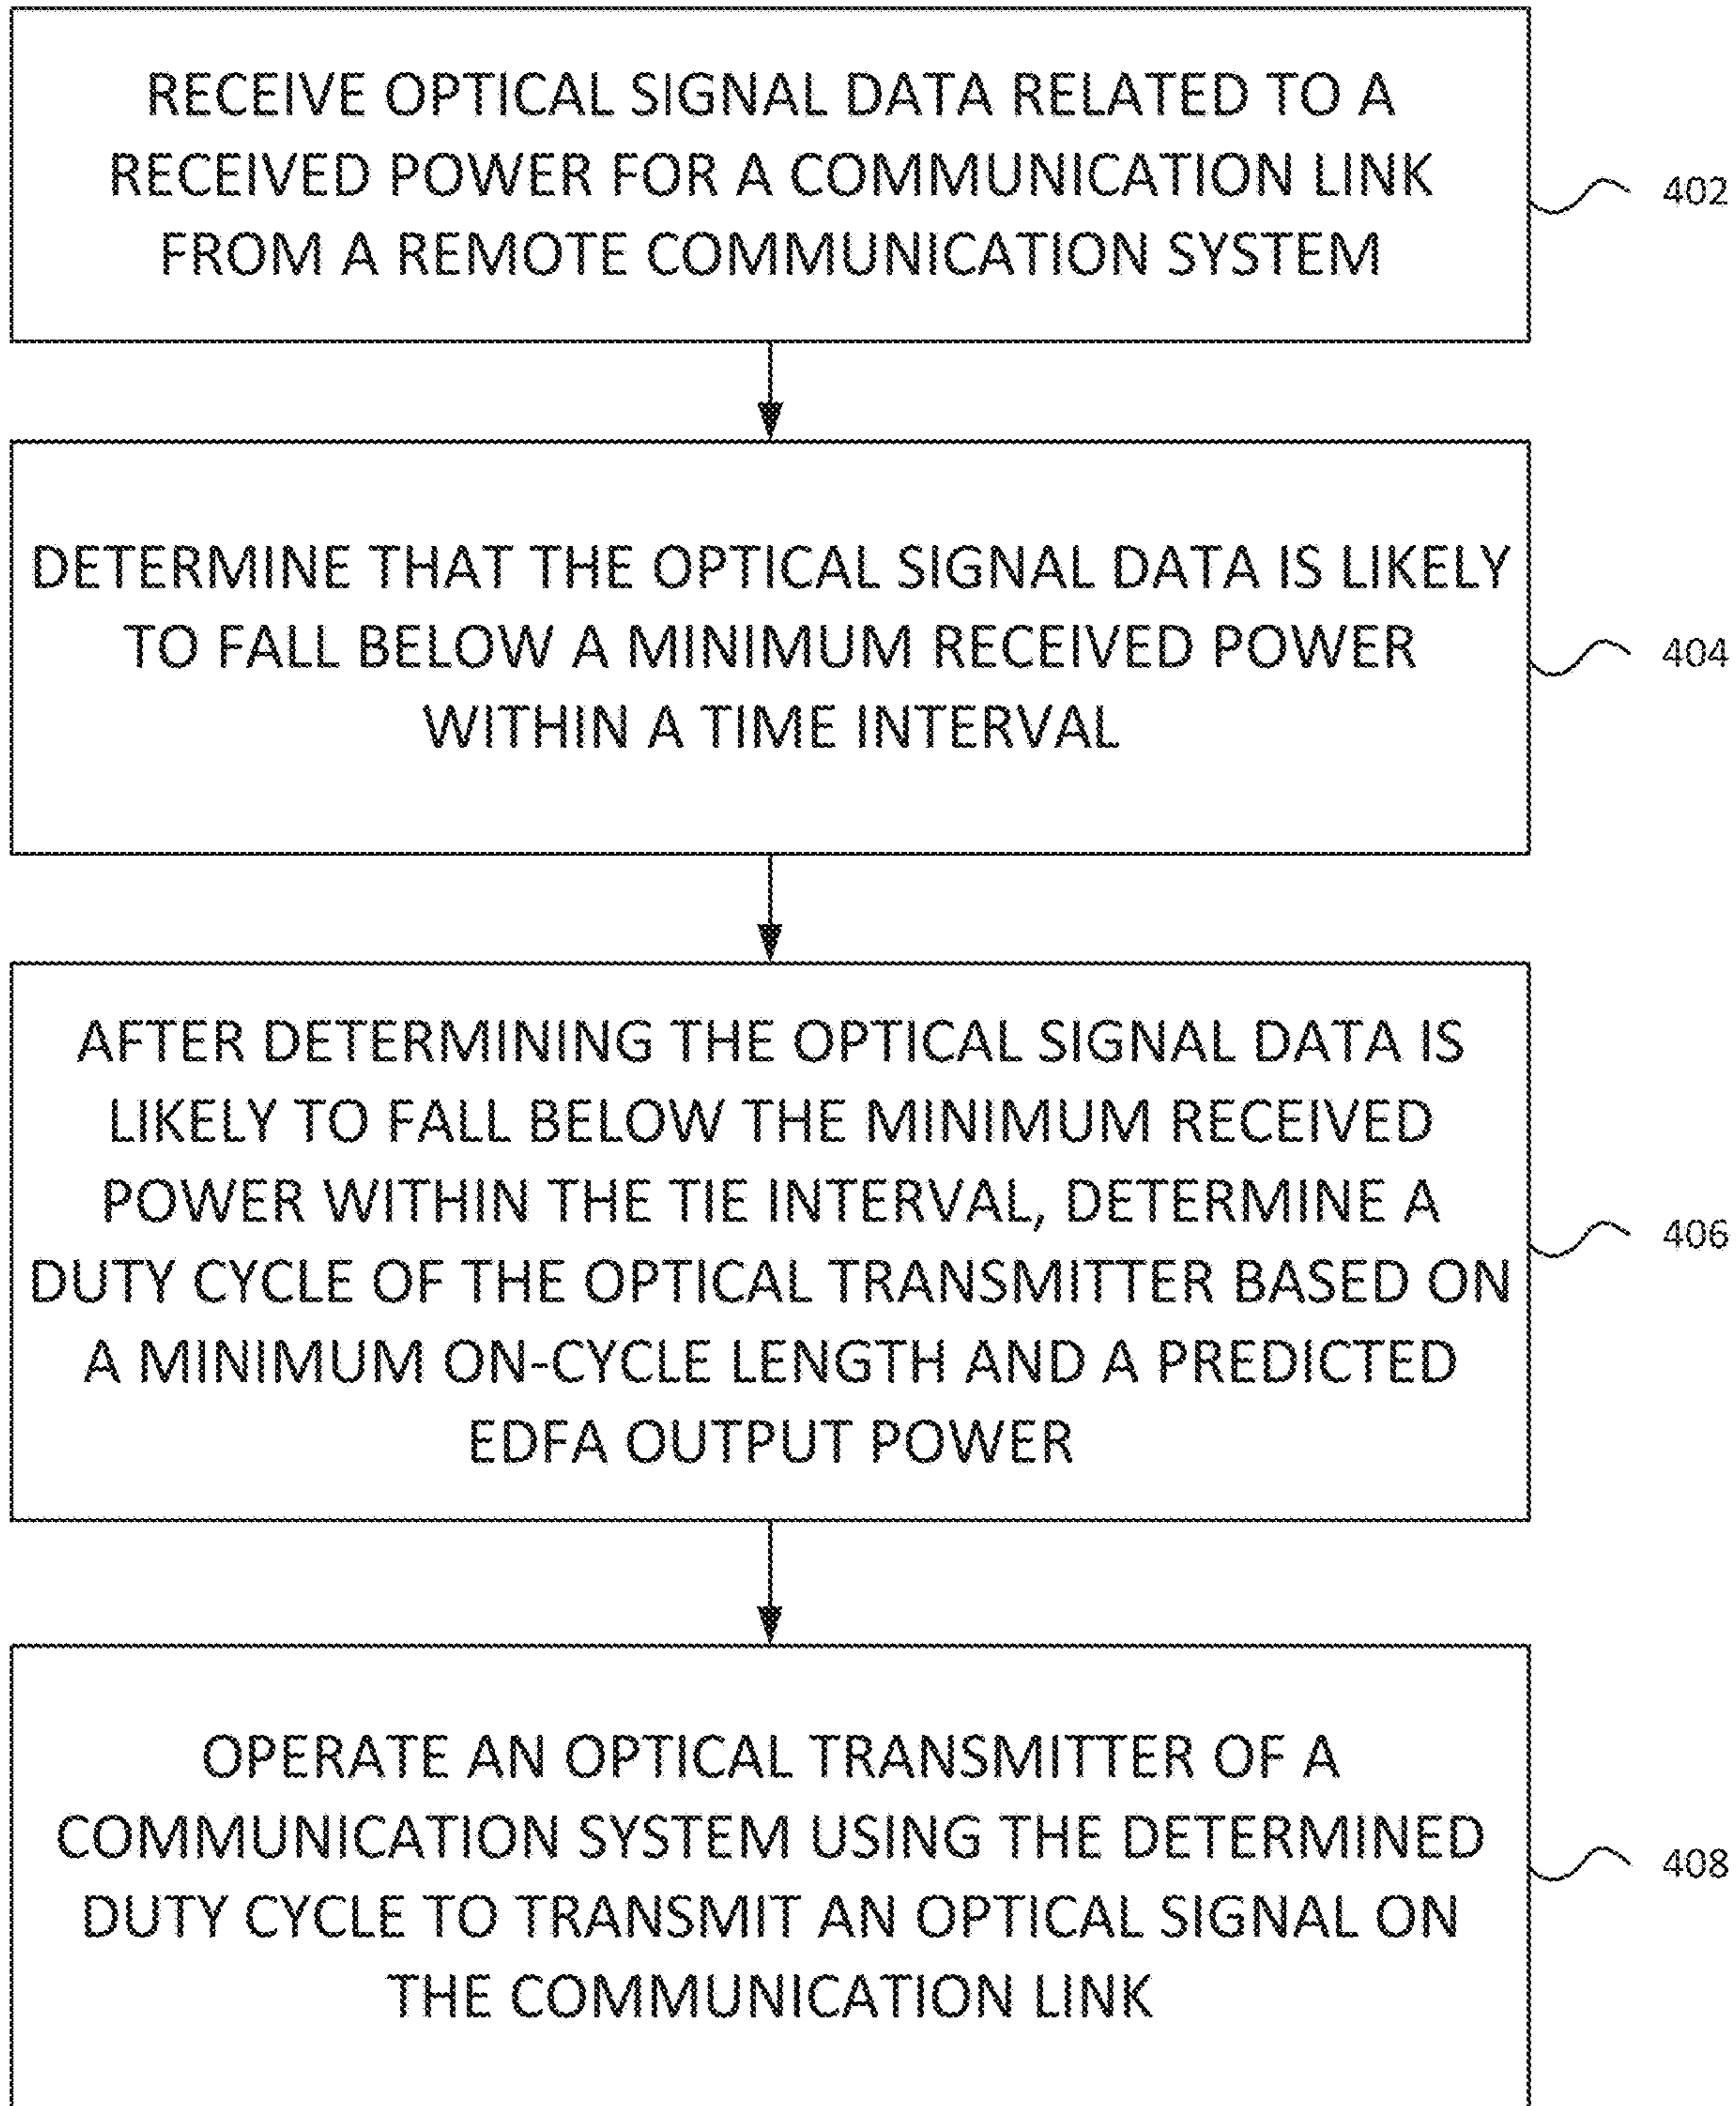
RECEIVE OPTICAL SIGNAL DATA RELATED TO A RECEIVED POWER FOR A COMMUNICATION LINK FROM A REMOTE COMMUNICATION SYSTEM

402

DETERMINE THAT THE OPTICAL SIGNAL DATA IS LIKELY TO FALL BELOW A MINIMUM RECEIVED POWER WITHIN A TIME INTERVAL

404

AFTER DETERMINING THE OPTICAL SIGNAL DATA IS LIKELY TO FALL BELOW THE MINIMUM RECEIVED POWER WITHIN THE TIE INTERVAL, DETERMINE A DUTY CYCLE OF THE OPTICAL TRANSMITTER BASED ON A MINIMUM ON-CYCLE LENGTH AND A PREDICTED EDFA OUTPUT POWER

406

OPERATE AN OPTICAL TRANSMITTER OF A COMMUNICATION SYSTEM USING THE DETERMINED DUTY CYCLE TO TRANSMIT AN OPTICAL SIGNAL ON THE COMMUNICATION LINK

408